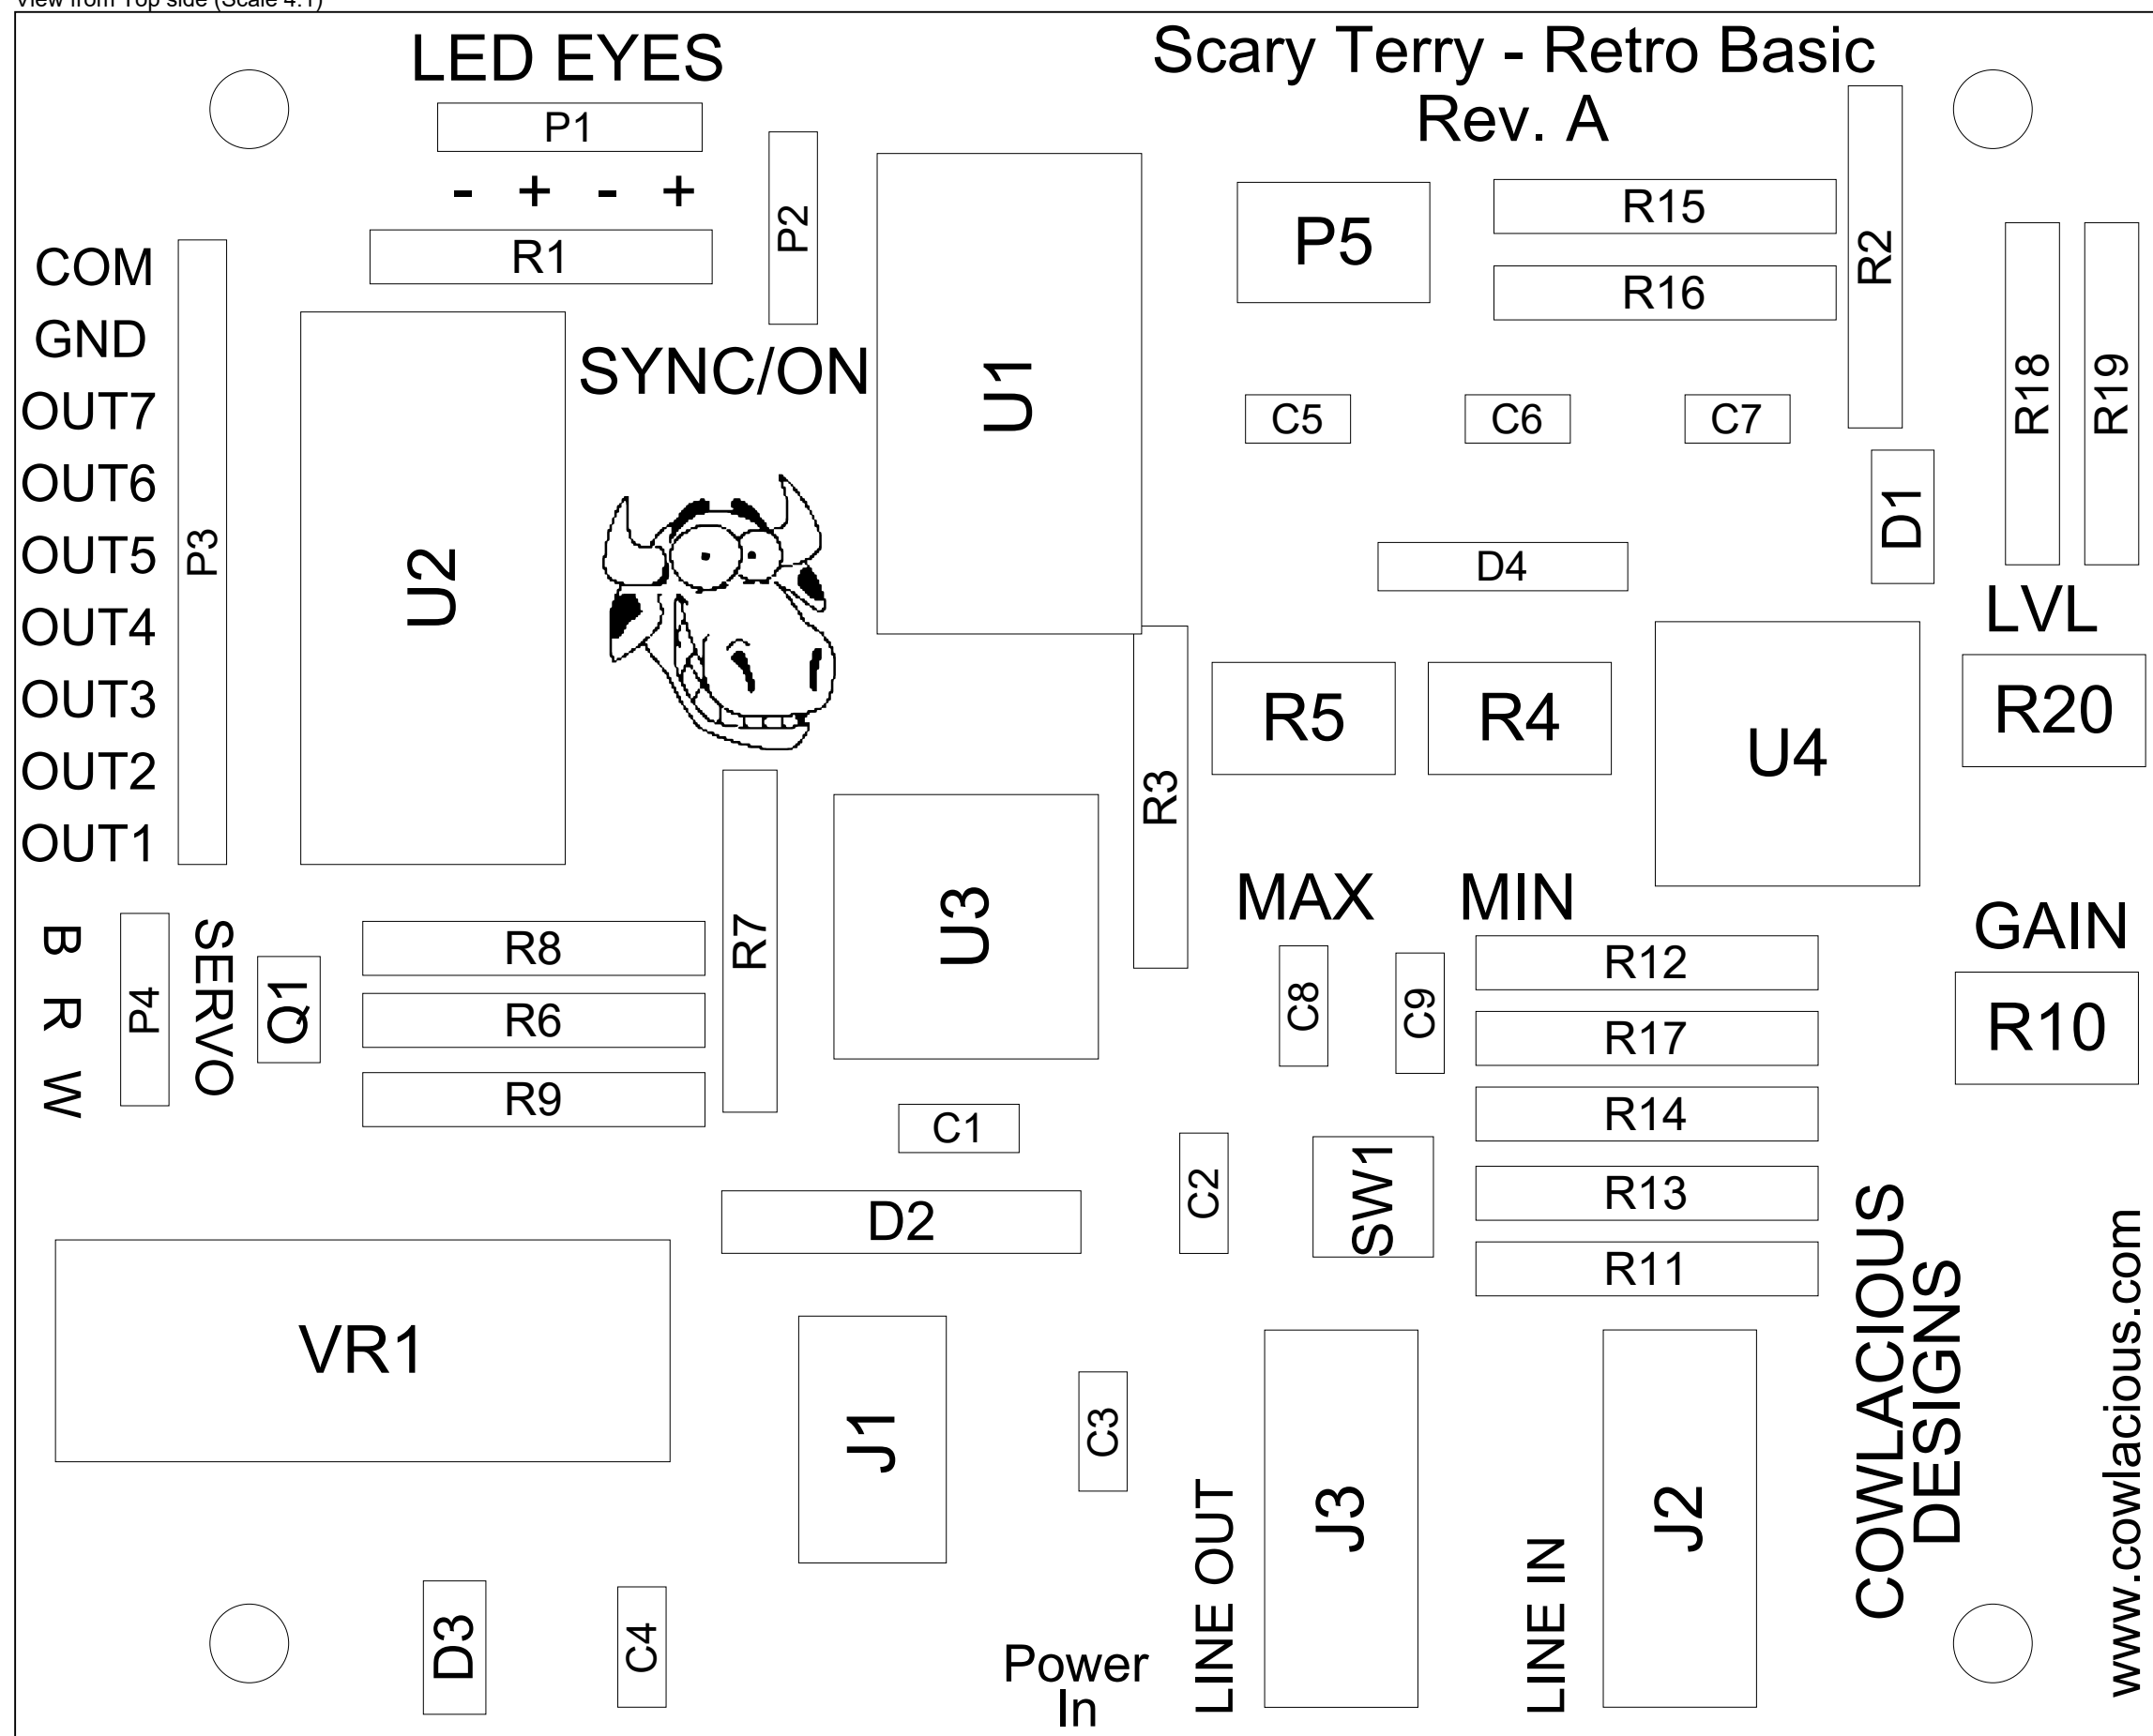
View from Top side (Scale 4:1)

LED EYES

Scary Terry - Retro Basic
Rev. A

P1

- + - +

P2

R1

COM
GND
OUT7
OUT6
OUT5
OUT4
OUT3
OUT2
OUT1

P3

U2

SYNC/ON

U1

P5

R15

R16

R2

R18

R19

C5

C6

C7

D1

D4

LVL

R20

R5

R4

U4

R3

R7

U3

MAX

MIN

GAIN

B R W

P4

SERVO

Q1

R8

R6

R9

C8

C9

R12

R17

R14

R13

R11

R10

C1

C2

SW1

D2

VR1

J1

C3

J3

J2

COWLACIOUS DESIGNS

www.cowlacious.com

D3

C4

Power In

LINE OUT

LINE IN